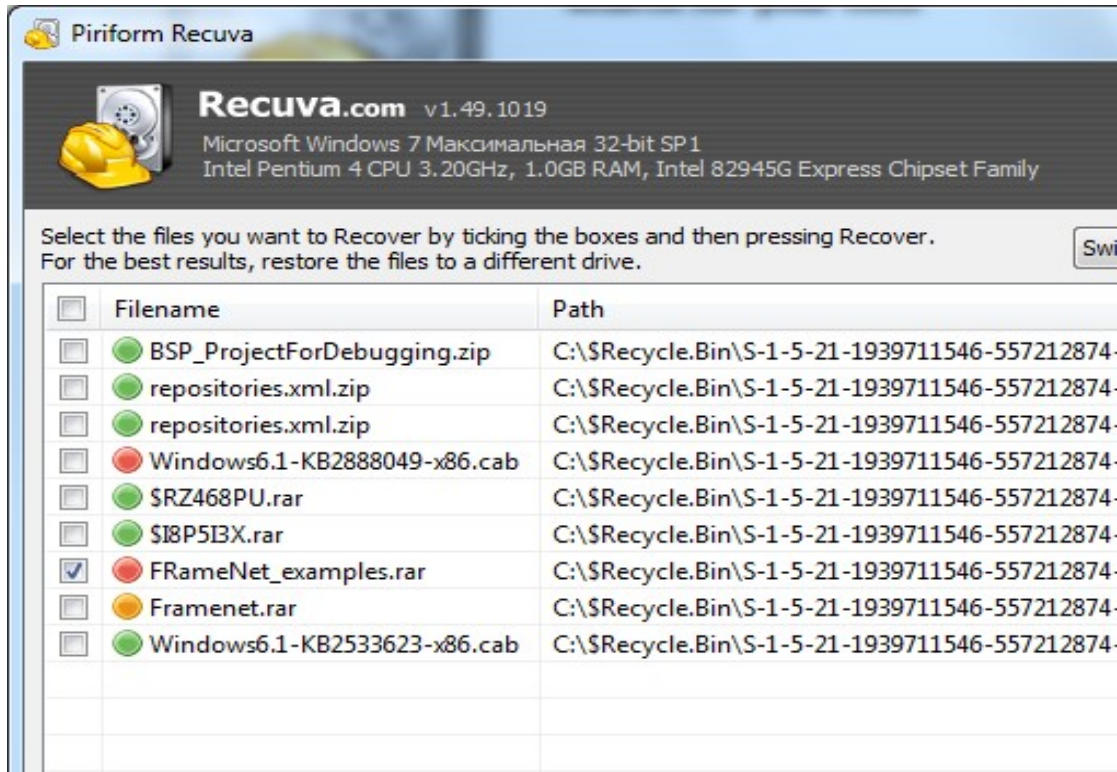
Piriform Recuva

Recuva.com v1.49.1019
Microsoft Windows 7 Максимальная 32-bit SP1
Intel Pentium 4 CPU 3.20GHz, 1.0GB RAM, Intel 82945G Express Chipset Family

Select the files you want to Recover by ticking the boxes and then pressing Recover.
For the best results, restore the files to a different drive.

Swi

| Filename | Path |
|---|---|
| BSP_ProjectForDebugging.zip | C:\$Recycle.Bin\S-1-5-21-1939711546-557212874- |
| repositories.xml.zip | C:\$Recycle.Bin\S-1-5-21-1939711546-557212874- |
| repositories.xml.zip | C:\$Recycle.Bin\S-1-5-21-1939711546-557212874- |
| Windows6.1-KB2888049-x86.cab | C:\$Recycle.Bin\S-1-5-21-1939711546-557212874- |
| $RZ468PU.rar | C:\$Recycle.Bin\S-1-5-21-1939711546-557212874- |
| $I8P5I3X.rar | C:\$Recycle.Bin\S-1-5-21-1939711546-557212874- |
| FRameNet_examples.rar | C:\$Recycle.Bin\S-1-5-21-1939711546-557212874- |
| Framenet.rar | C:\$Recycle.Bin\S-1-5-21-1939711546-557212874- |
| Windows6.1-KB2533623-x86.cab | C:\$Recycle.Bin\S-1-5-21-1939711546-557212874- |